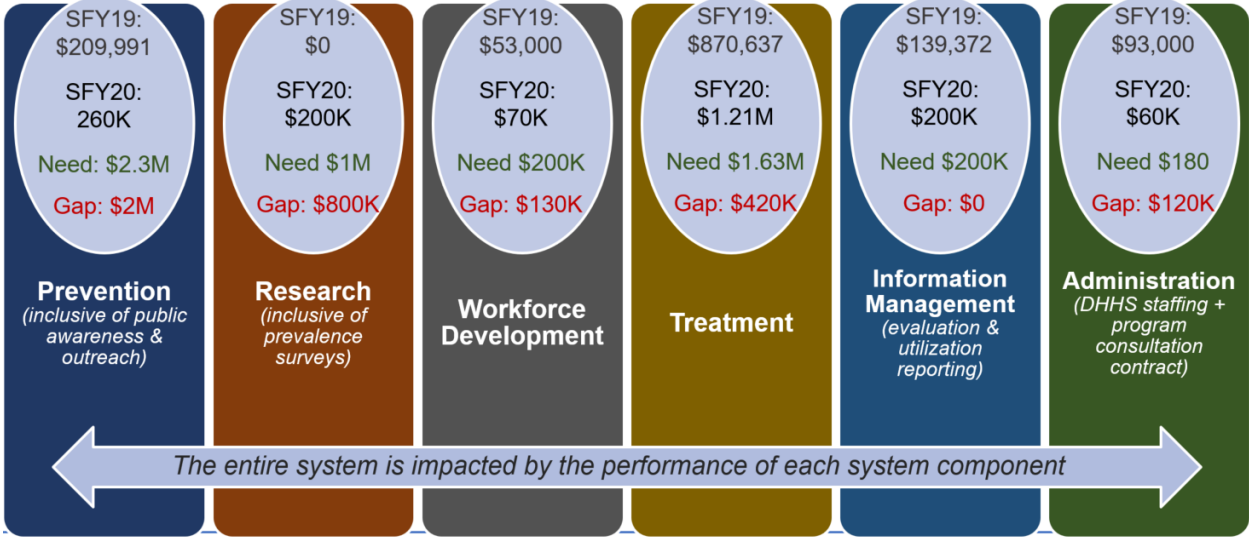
SFY19: \$209,991

SFY20: 260K

Need: \$2.3M

Gap: \$2M

**Prevention**
(inclusive of public awareness & outreach)

SFY19: \$0

SFY20: \$200K

Need \$1M

Gap: \$800K

**Research**
(inclusive of prevalence surveys)

SFY19: \$53,000

SFY20: \$70K

Need \$200K

Gap: \$130K

**Workforce Development**

SFY19: \$870,637

SFY20: \$1.21M

Need \$1.63M

Gap: \$420K

**Treatment**

SFY19: \$139,372

SFY20: \$200K

Need \$200K

Gap: \$0

**Information Management**
(evaluation & utilization reporting)

SFY19: \$93,000

SFY20: \$60K

Need \$180

Gap: \$120K

**Administration**
(DHHS staffing + program consultation contract)

The entire system is impacted by the performance of each system component